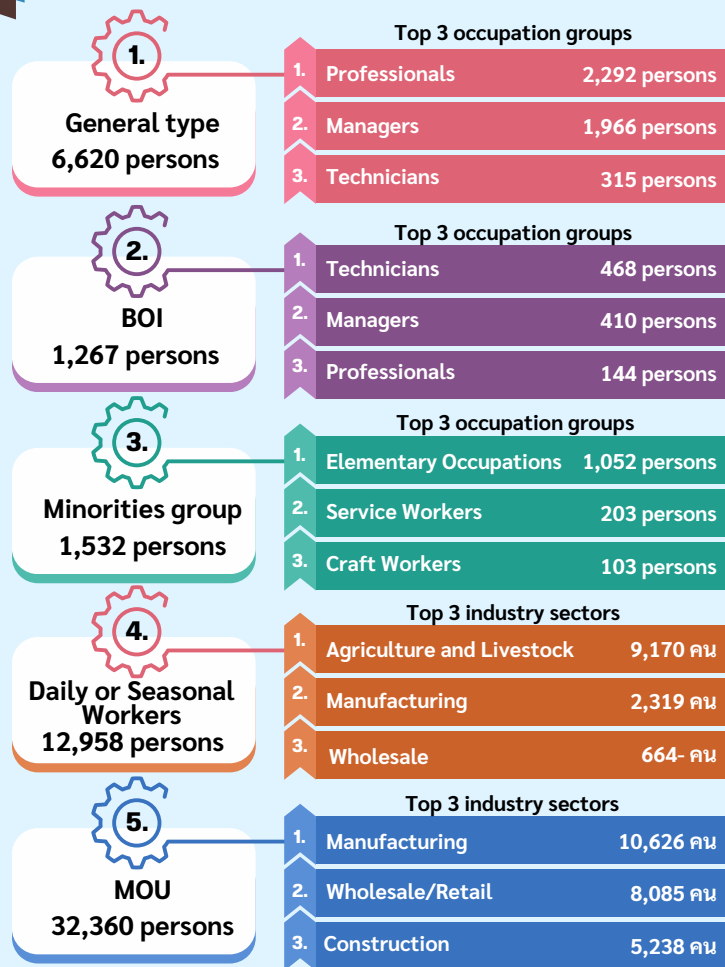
1.

General type
6,620 persons

Top 3 occupation groups

1. Professionals 2,292 persons
2. Managers 1,966 persons
3. Technicians 315 persons

2.

BOI
1,267 persons

Top 3 occupation groups

1. Technicians 468 persons
2. Managers 410 persons
3. Professionals 144 persons

3.

Minorities group
1,532 persons

Top 3 occupation groups

1. Elementary Occupations 1,052 persons
2. Service Workers 203 persons
3. Craft Workers 103 persons

4.

Daily or Seasonal Workers
12,958 persons

Top 3 industry sectors

1. Agriculture and Livestock 9,170 คน
2. Manufacturing 2,319 คน
3. Wholesale 664- คน

5.

MOU
32,360 persons

Top 3 industry sectors

1. Manufacturing 10,626 คน
2. Wholesale/Retail 8,085 คน
3. Construction 5,238 คน